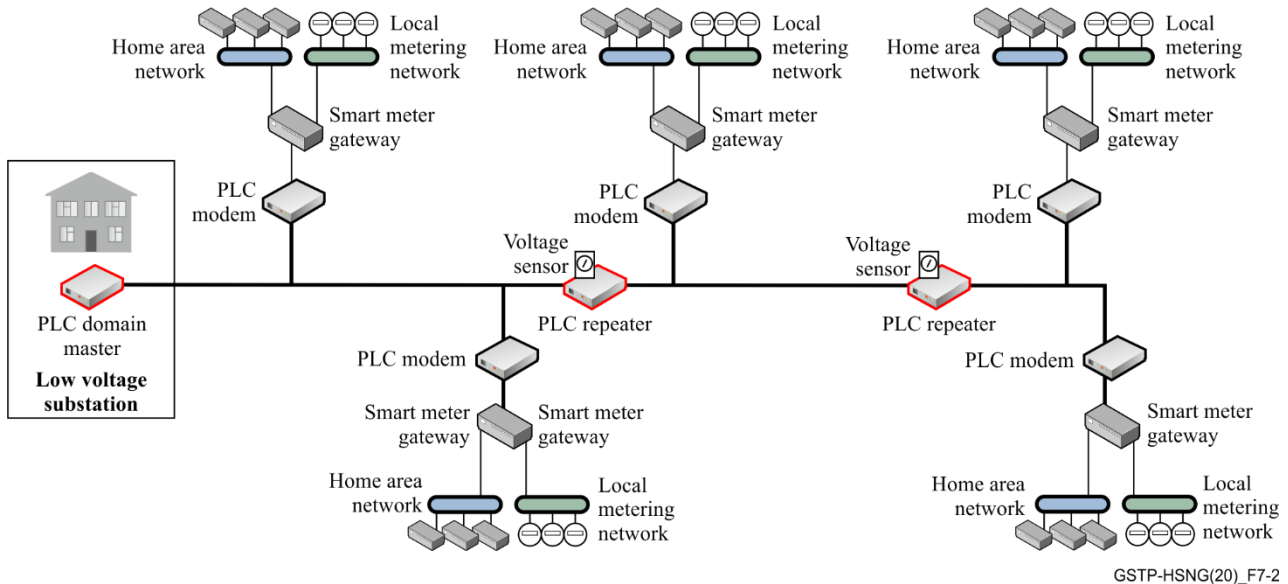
Home area network

Local metering network

Smart meter gateway

PLC modem

Home area network

Local metering network

Smart meter gateway

PLC modem

Home area network

Local metering network

Smart meter gateway

PLC modem

Voltage sensor

Voltage sensor

PLC domain master

Low voltage substation

PLC repeater

PLC repeater

PLC modem

PLC modem

Smart meter gateway

Smart meter gateway

Smart meter gateway

Home area network

Local metering network

Home area network

Local metering network

GSTP-HSNG(20)_F7-2